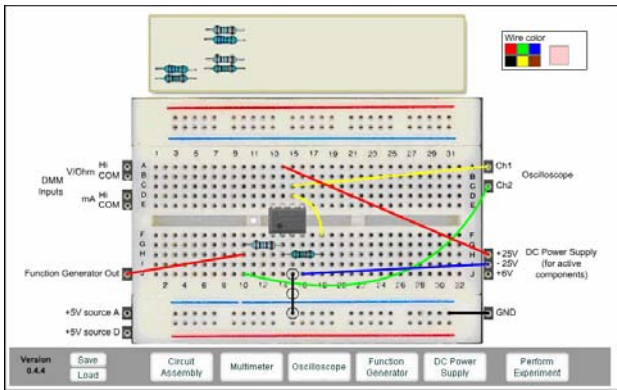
Wire color

1 3 5 7 9 11 13 15 17 19 21 23 25 27 29 31

A
B
C
D
E

F
G
H
I
J

2 4 6 8 10 12 14 16 18 20 22 24 26 28 30 32

DMM Inputs
V/Ohm Hi
COM
mA Hi
COM

Function Generator Out

+5V source A
+5V source D

Ch1
Ch2
Oscilloscope

+25V
- 25V
+6V
DC Power Supply (for active components)

GND

Version 0.4.4

Save
Load

Circuit Assembly
Multimeter
Oscilloscope
Function Generator
DC Power Supply
Perform Experiment